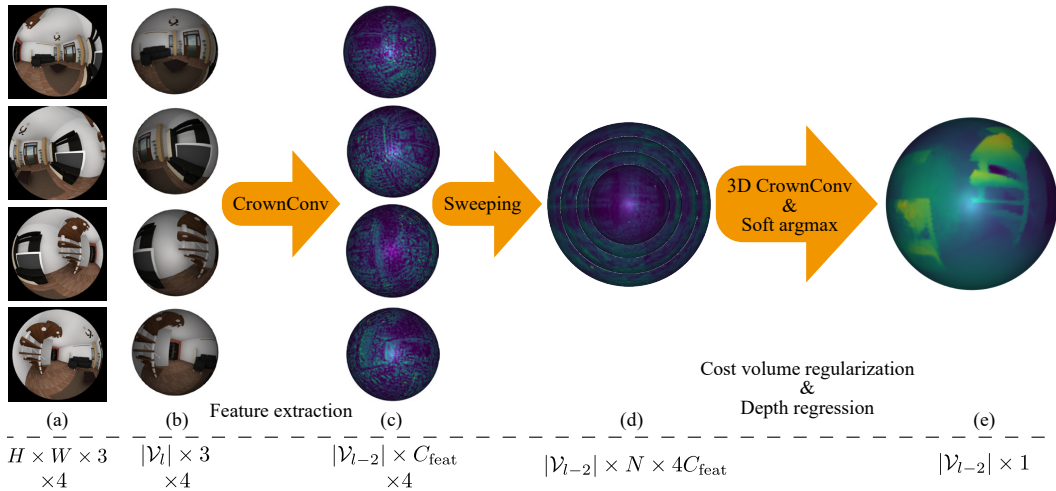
CrownConv

Sweeping

3D CrownConv & Soft argmax

Cost volume regularization & Depth regression

Feature extraction

(a)

(b)

(c)

(d)

(e)

$H \times W \times 3$ $\times 4$

$|\mathcal{V}_l| \times 3$ $\times 4$

$|\mathcal{V}_{l-2}| \times C_{\text{feat}}$ $\times 4$

$|\mathcal{V}_{l-2}| \times N \times 4C_{\text{feat}}$

$|\mathcal{V}_{l-2}| \times 1$